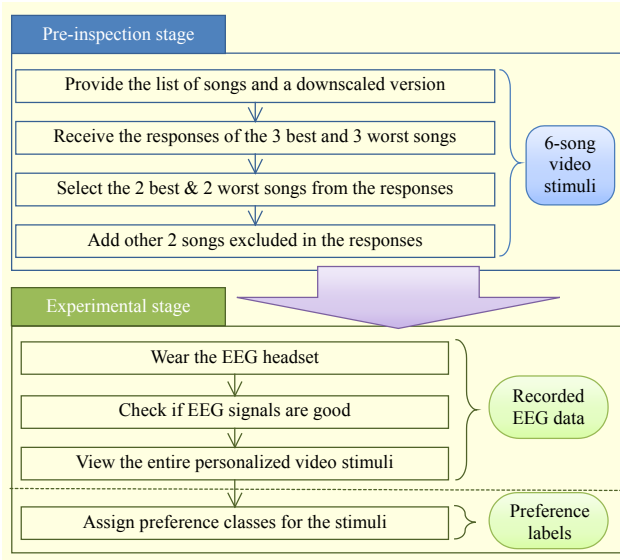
Pre-inspection stage

Provide the list of songs and a downscaled version

Receive the responses of the 3 best and 3 worst songs

Select the 2 best & 2 worst songs from the responses

Add other 2 songs excluded in the responses

6-song video stimuli

Experimental stage

Wear the EEG headset

Check if EEG signals are good

View the entire personalized video stimuli

Recorded EEG data

Assign preference classes for the stimuli

Preference labels